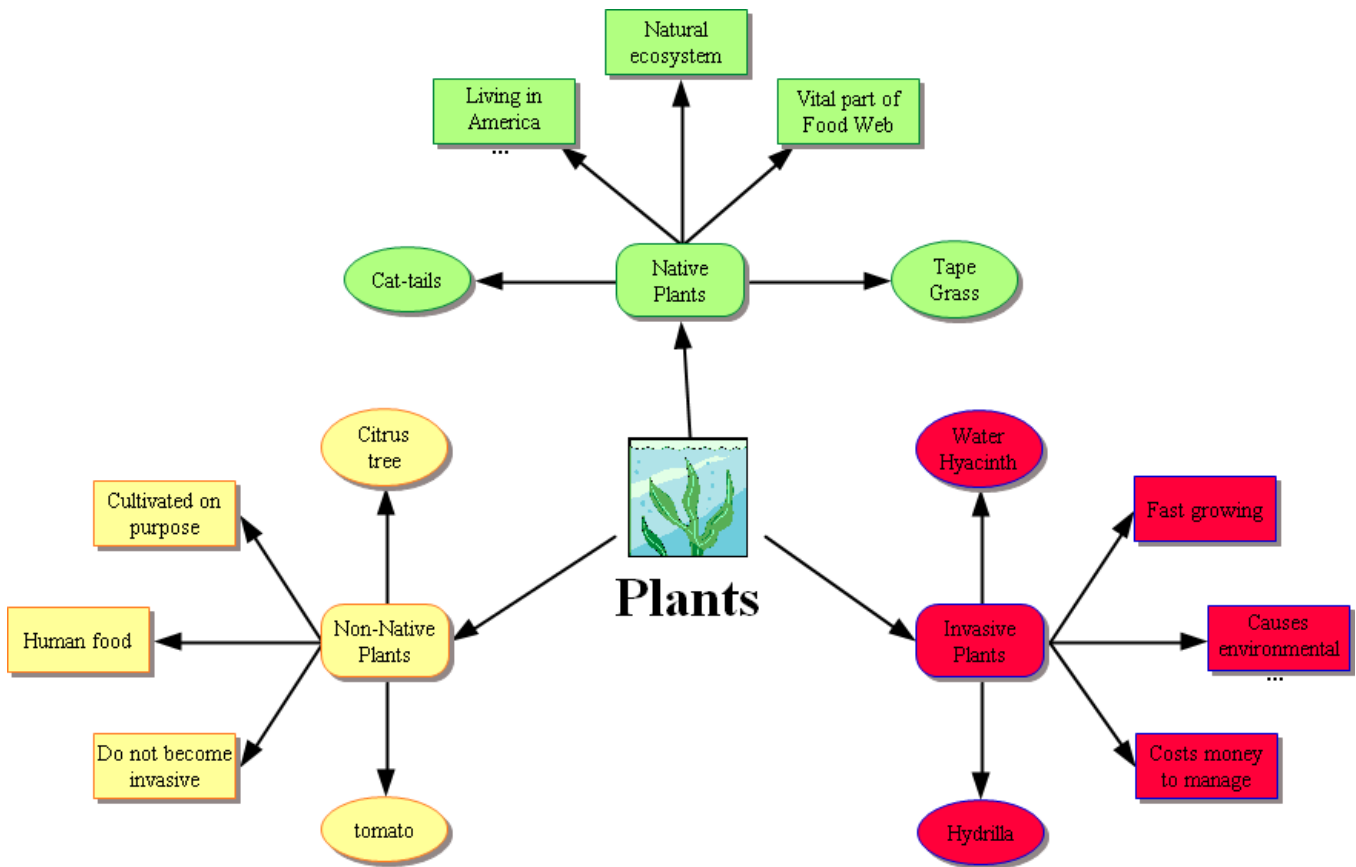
Natural ecosystem

Living in America
...

Vital part of Food Web

Cat-tails

Native Plants

Tape Grass

Citrus tree

Cultivated on purpose

Human food

Non-Native Plants

Do not become invasive

tomato

Plants

Water Hyacinth

Fast growing

Invasive Plants

Causes environmental
...

Costs money to manage

Hydrilla